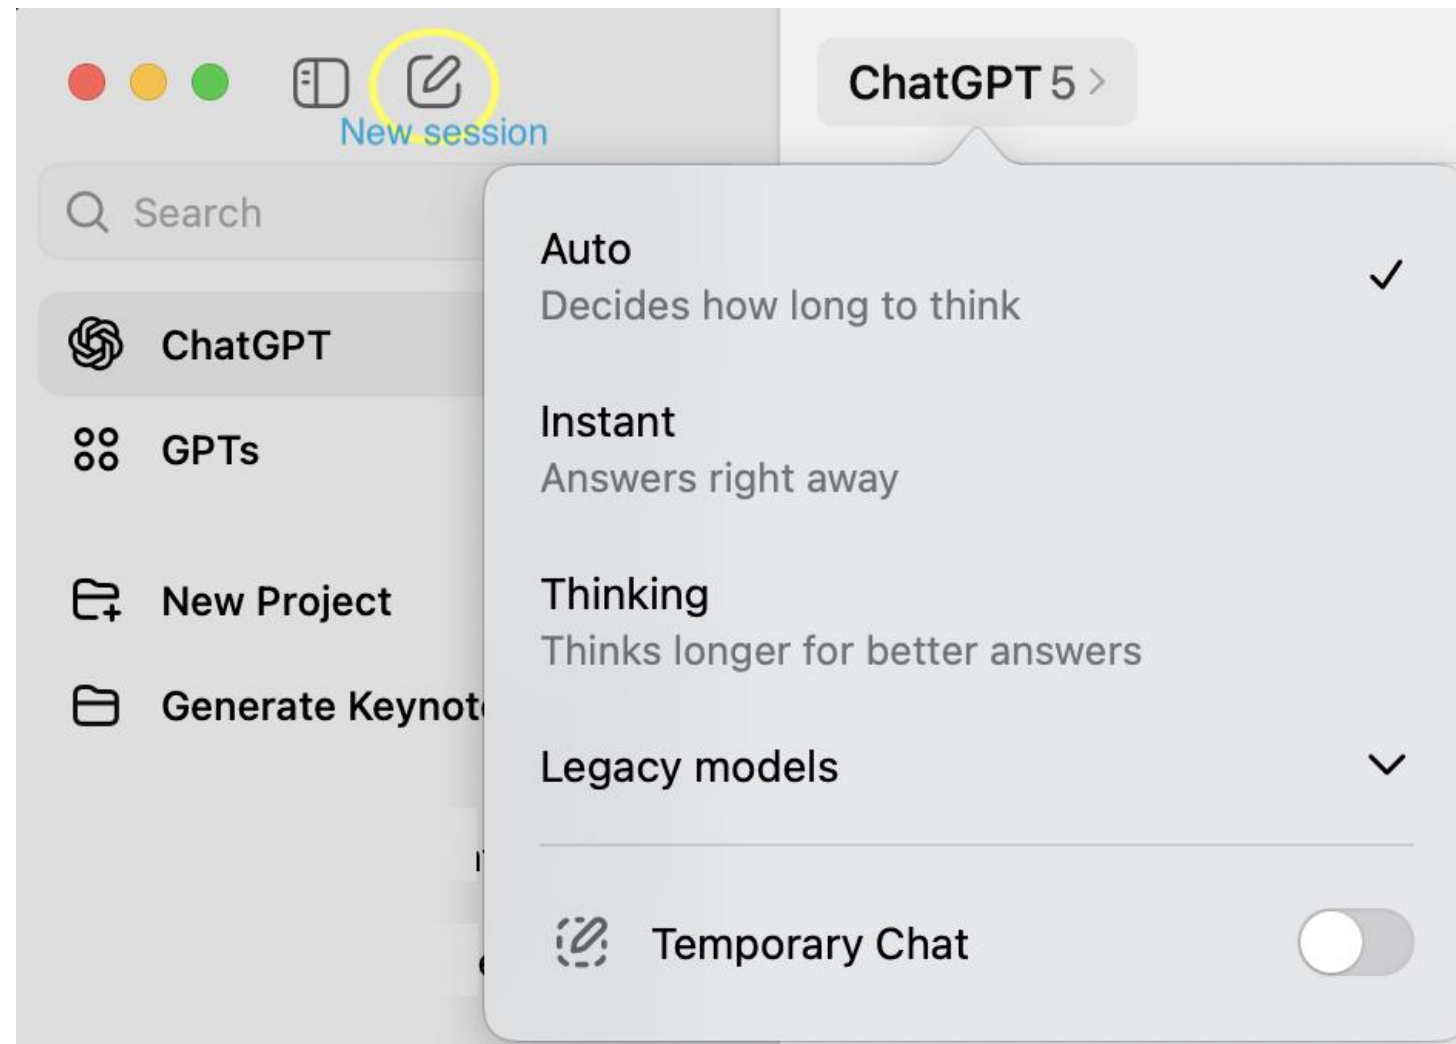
New session

ChatGPT 5 >

Search

ChatGPT

GPTs

New Project

Generate Keynot

Auto
Decides how long to think
✓

Instant
Answers right away

Thinking
Thinks longer for better answers

Legacy models

Temporary Chat